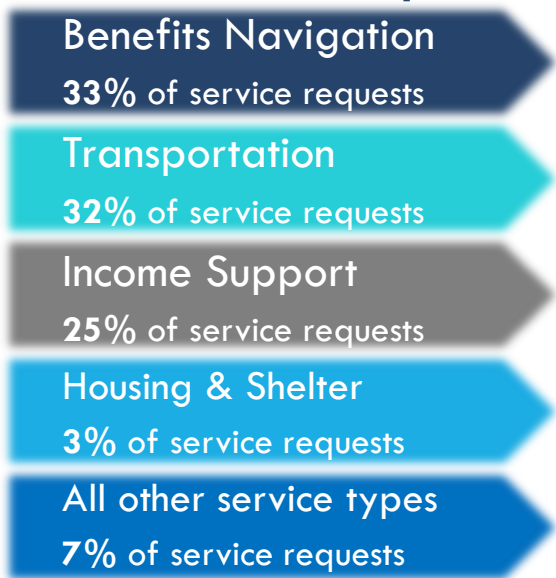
Benefits Navigation
33% of service requests

Transportation
32% of service requests

Income Support
25% of service requests

Housing & Shelter
3% of service requests

All other service types
7% of service requests